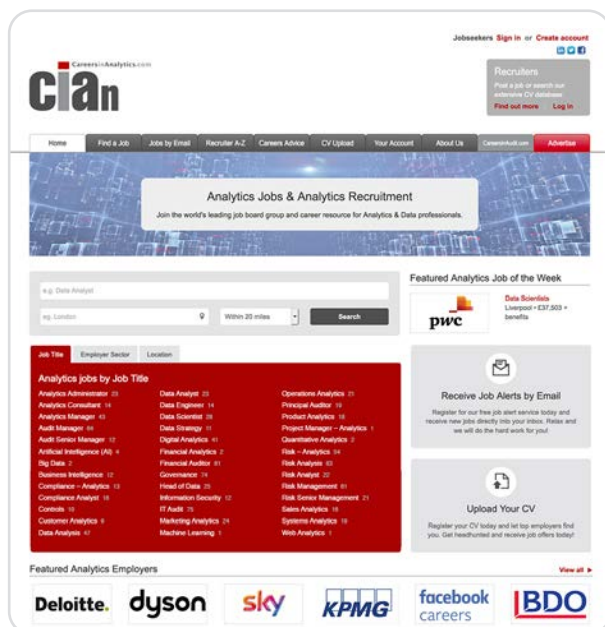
Jobseekers Sign in or Create account

CareersinAnalytics.com

CiAn

Recruiters
Post a job or search our extensive CV database
Find out more Log in

Home | Find a Job | Jobs by Email | Recruiter A-Z | Careers Advice | CV Upload | Your Account | About Us | CareersinAudit.com | Advertise

Analytics Jobs & Analytics Recruitment
Join the world's leading job board group and career resource for Analytics & Data professionals.

e.g. Data Analyst
eg. London
Within 20 miles
Search

Featured Analytics Job of the Week
pwc
Data Scientists
Liverpool • £37,503 + benefits

Job Title | Employer Sector | Location

Analytics jobs by Job Title
Analytics Administrator 23
Analytics Consultant 14
Analytics Manager 43
Audit Manager 84
Audit Senior Manager 12
Artificial Intelligence (AI) 4
Big Data 2
Business Intelligence 12
Compliance – Analytics 13
Compliance Analyst 18
Controls 10
Customer Analytics 6
Data Analysis 47

Data Analyst 23
Data Engineer 14
Data Scientist 28
Data Strategy 11
Digital Analytics 41
Financial Analytics 2
Financial Auditor 61
Governance 74
Head of Data 25
Information Security 12
IT Audit 75
Marketing Analytics 24
Machine Learning 1

Operations Analytics 21
Principal Auditor 19
Product Analytics 18
Project Manager – Analytics 1
Quantitative Analytics 2
Risk – Analytics 54
Risk Analysis 83
Risk Analyst 22
Risk Management 61
Risk Senior Management 21
Sales Analytics 18
Systems Analytics 18
Web Analytics 1

Receive Job Alerts by Email
Register for our free job alert service today and receive new jobs directly into your inbox. Relax and we will do the hard work for you!

Upload Your CV
Register your CV today and let top employers find you. Get headhunted and receive job offers today!

Featured Analytics Employers
View all ▶

Deloitte. dyson sky KPMG facebook careers BDO